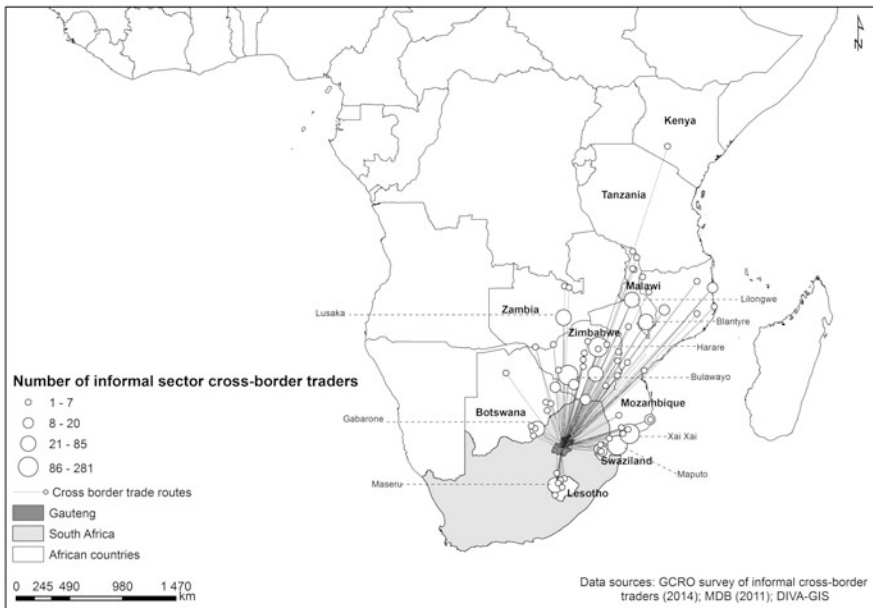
N

Kenya

Tanzania

Malawi

Lilongwe

Lusaka

Zambia

Blantyre

Zimbabwe

Harare

Bulawayo

Number of informal sector cross-border traders

1 - 7

8 - 20

21 - 85

86 - 281

Botswana

Mozambique

Gabarone

Xai Xai

Swaziland

Maputo

Cross border trade routes

Maseru

Lesotho

Gauteng

South Africa

African countries

0 245 490 980 1 470 km

Data sources: GCRO survey of informal cross-border traders (2014); MDB (2011); DIVA-GIS